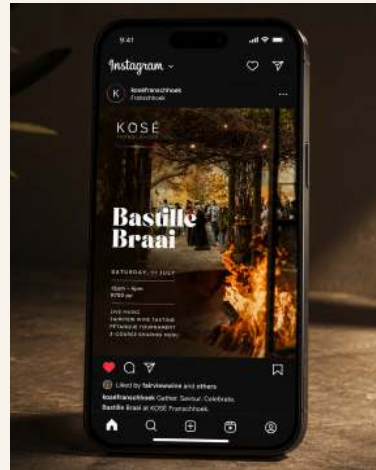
9:41

Instagram

kosefranschhoek
Franschhoek

KOSÉ
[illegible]

Bastille Braai

SATURDAY, 11 JULY

12pm – 4pm
R750 pp

LIVE MUSIC
FAIRVIEW WINE TASTING
PÉTANQUE TOURNAMENT
4-COURSE SHARING MENU

Liked by fairviewwine and others
kosefranschhoek Gather. Savour. Celebrate. Bastille Braai at KOSÉ Franschhoek.